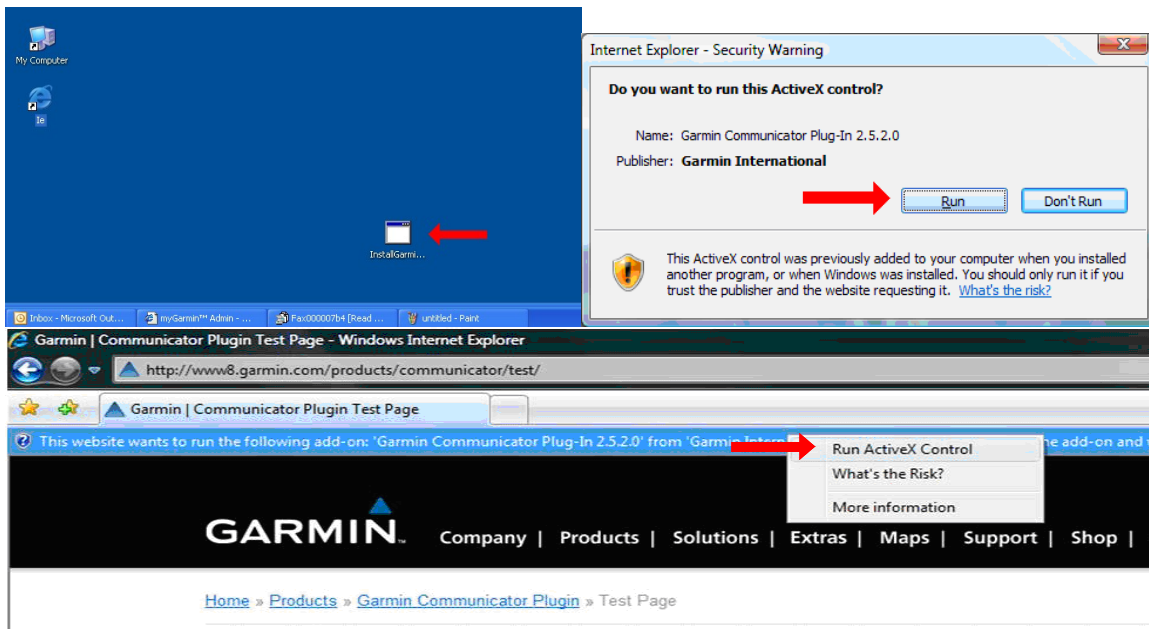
My Computer

Ie

InstallGarmi...

Inbox - Microsoft Out... | myGarmin™ Admin - ... | Fax000007b4 [Read ... | untitled - Paint

Internet Explorer - Security Warning

Do you want to run this ActiveX control?

Name: Garmin Communicator Plug-In 2.5.2.0

Publisher: Garmin International

Run | Don't Run

This ActiveX control was previously added to your computer when you installed another program, or when Windows was installed. You should only run it if you trust the publisher and the website requesting it. What's the risk?

Garmin | Communicator Plugin Test Page - Windows Internet Explorer

http://www8.garmin.com/products/communicator/test/

Garmin | Communicator Plugin Test Page

This website wants to run the following add-on: 'Garmin Communicator Plug-In 2.5.2.0' from 'Garmin Intern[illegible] he add-on and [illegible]

Run ActiveX Control
What's the Risk?
More information

GARMIN.

Company | Products | Solutions | Extras | Maps | Support | Shop |

Home » Products » Garmin Communicator Plugin » Test Page